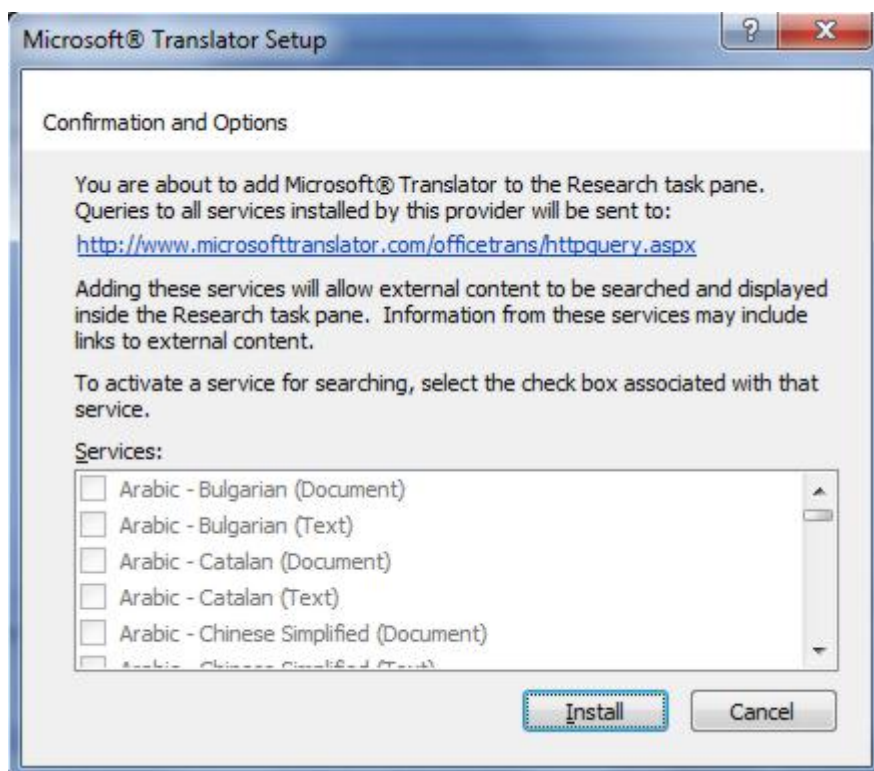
Microsoft® Translator Setup

?

X

Confirmation and Options

You are about to add Microsoft® Translator to the Research task pane. Queries to all services installed by this provider will be sent to:

http://www.microsofttranslator.com/officetrans/httpquery.aspx

Adding these services will allow external content to be searched and displayed inside the Research task pane. Information from these services may include links to external content.

To activate a service for searching, select the check box associated with that service.

Services:

Arabic - Bulgarian (Document)
Arabic - Bulgarian (Text)
Arabic - Catalan (Document)
Arabic - Catalan (Text)
Arabic - Chinese Simplified (Document)
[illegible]

Install

Cancel